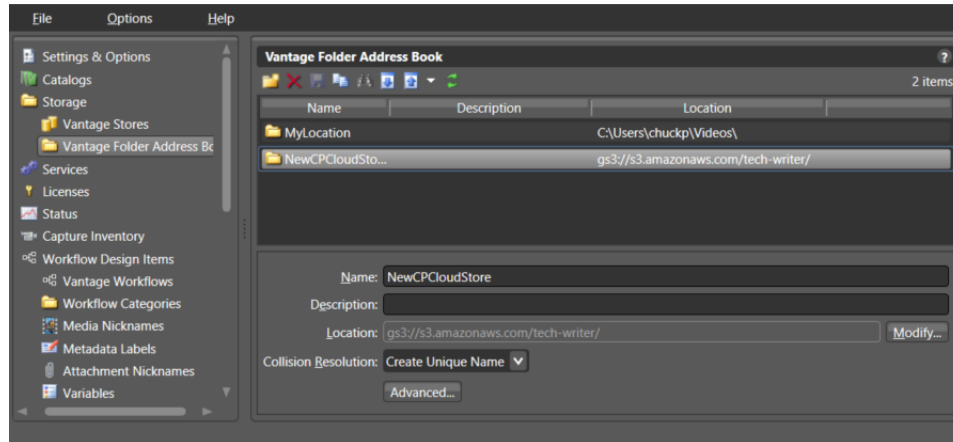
File Options Help

Settings & Options
Catalogs
Storage
Vantage Stores
Vantage Folder Address Bo
Services
Licenses
Status
Capture Inventory
Workflow Design Items
Vantage Workflows
Workflow Categories
Media Nicknames
Metadata Labels
Attachment Nicknames
Variables

Vantage Folder Address Book

2 items

| Name | Description | Location |
|---|---|---|
| MyLocation | | C:\Users\chuckp\Videos\ |
| NewCPCloudSto... | | gs3://s3.amazonaws.com/tech-writer/ |

Name: NewCPCloudStore
Description:
Location: gs3://s3.amazonaws.com/tech-writer/
Modify...
Collision Resolution: Create Unique Name
Advanced...